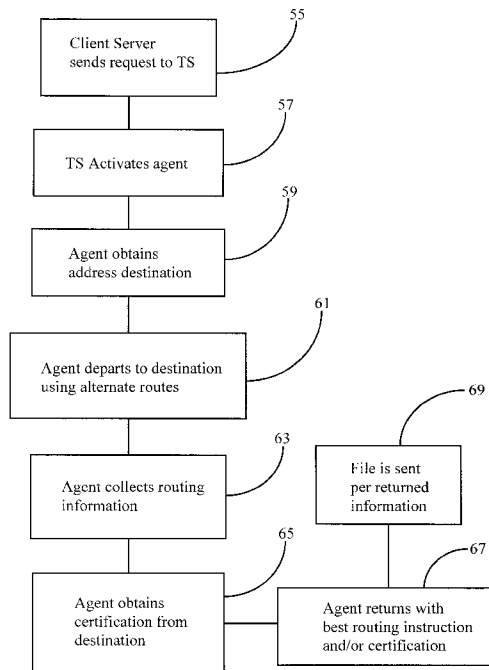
55
Client Server sends request to TS

57
TS Activates agent

59
Agent obtains address destination

61
Agent departs to destination using alternate routes

63
Agent collects routing information

69
File is sent per returned information

65
Agent obtains certification from destination

67
Agent returns with best routing instruction and/or certification